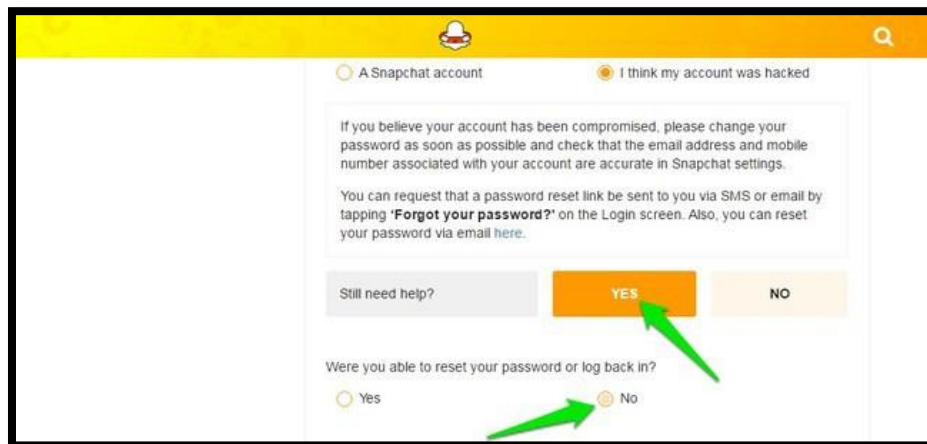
A Snapchat account

I think my account was hacked

If you believe your account has been compromised, please change your password as soon as possible and check that the email address and mobile number associated with your account are accurate in Snapchat settings.

You can request that a password reset link be sent to you via SMS or email by tapping **'Forgot your password?'** on the Login screen. Also, you can reset your password via email here.

Still need help?

YES

NO

Were you able to reset your password or log back in?

Yes

No